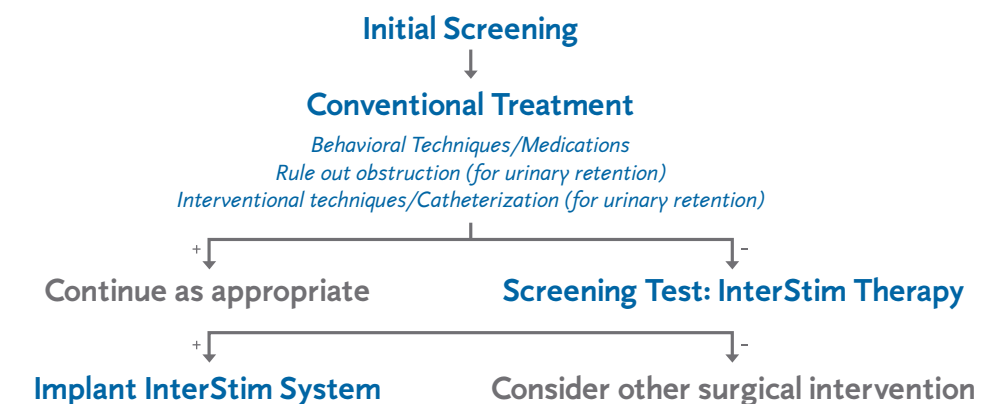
Initial Screening

Conventional Treatment

Behavioral Techniques/Medications
Rule out obstruction (for urinary retention)
Interventional techniques/Catheterization (for urinary retention)

+

–

Continue as appropriate

Screening Test: InterStim Therapy

+

–

Implant InterStim System

Consider other surgical intervention